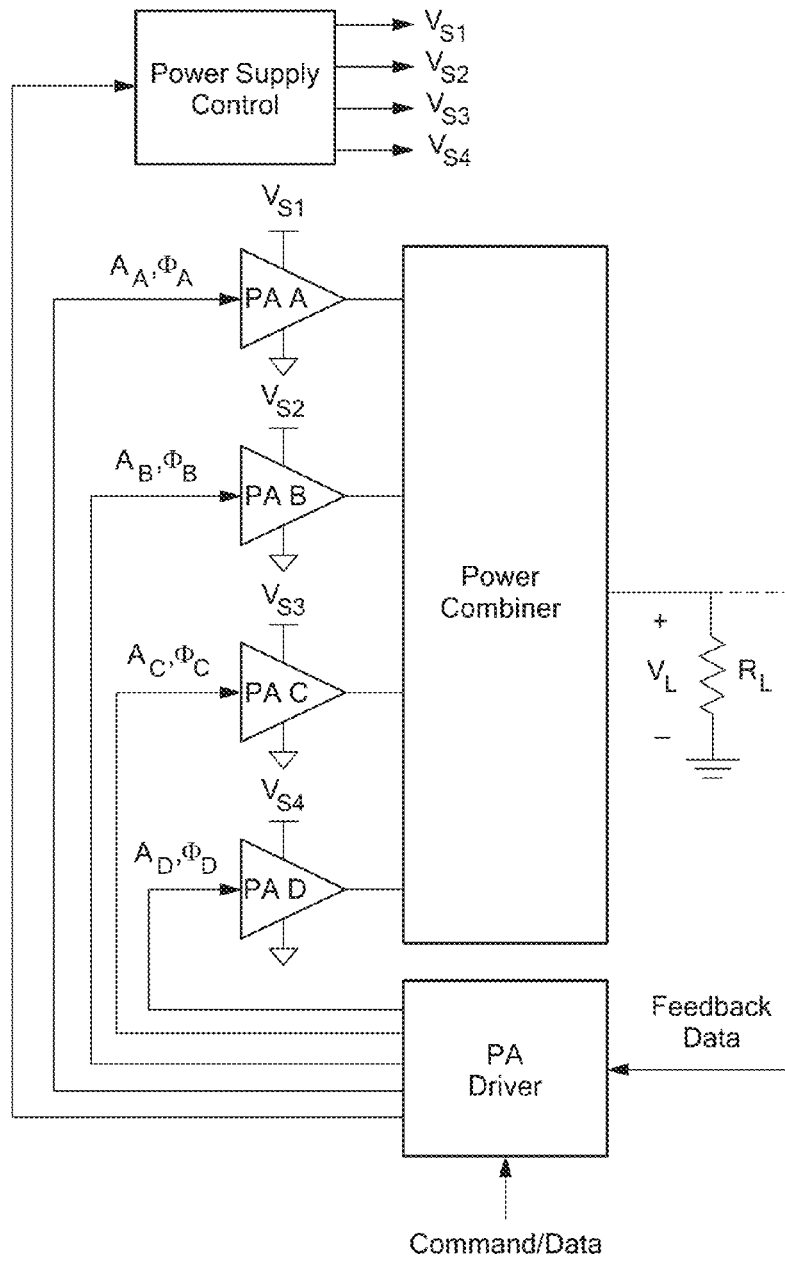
Power Supply Control

$V_{S1}$

$V_{S2}$

$V_{S3}$

$V_{S4}$

$V_{S1}$

$A_A, \Phi_A$

PA A

$V_{S2}$

$A_B, \Phi_B$

PA B

Power Combiner

$V_{S3}$

$A_C, \Phi_C$

PA C

+

$V_L$

−

$R_L$

$V_{S4}$

$A_D, \Phi_D$

PA D

Feedback Data

PA Driver

Command/Data